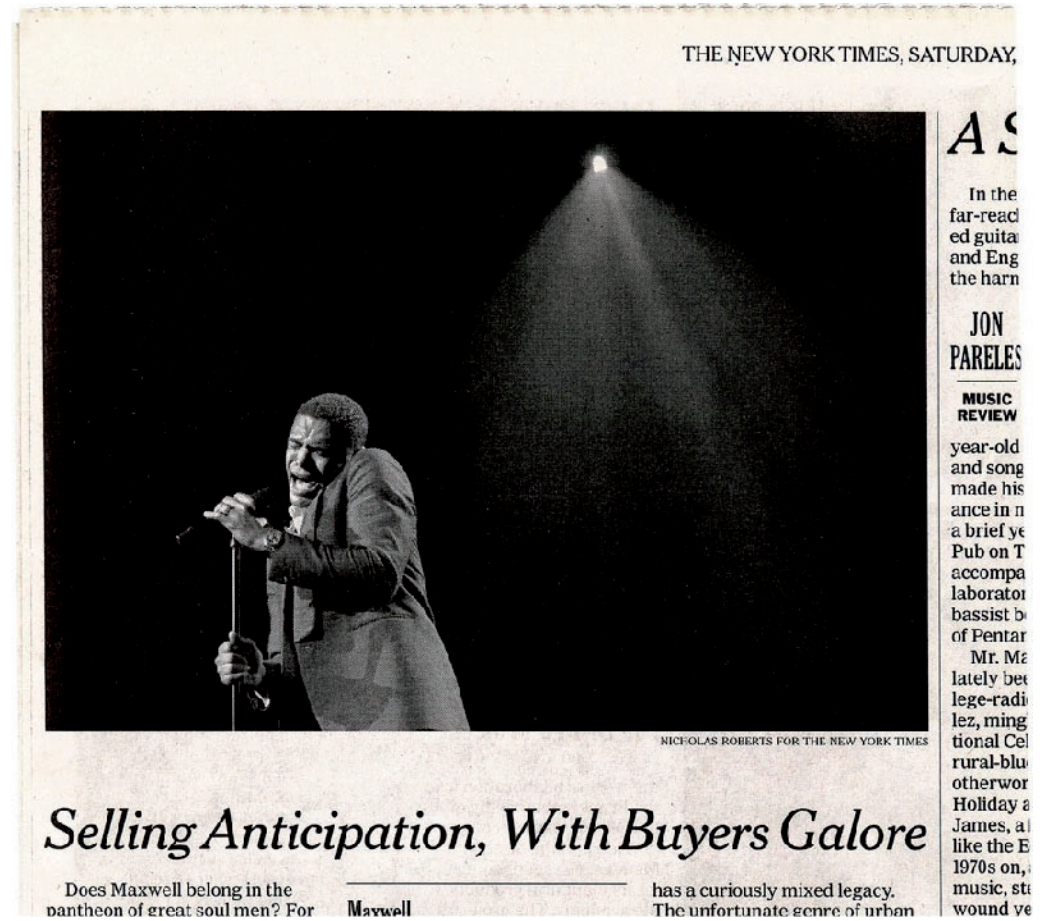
THE NEW YORK TIMES, SATURDAY,

NICHOLAS ROBERTS FOR THE NEW YORK TIMES

Selling Anticipation, With Buyers Galore

Does Maxwell belong in the pantheon of great soul men? For

Maxwell

has a curiously mixed legacy. The unfortunate genre of urban

A S

In the far-reach ed guita and Eng the harn

JON PARELES

MUSIC REVIEW

year-old and song made his ance in n a brief ye Pub on T accompa laborato bassist b of Pentar

Mr. Ma lately bee lege-radi lez, ming tional Cel rural-blu otherwor Holiday a James, a like the E 1970s on, music, st wound ye